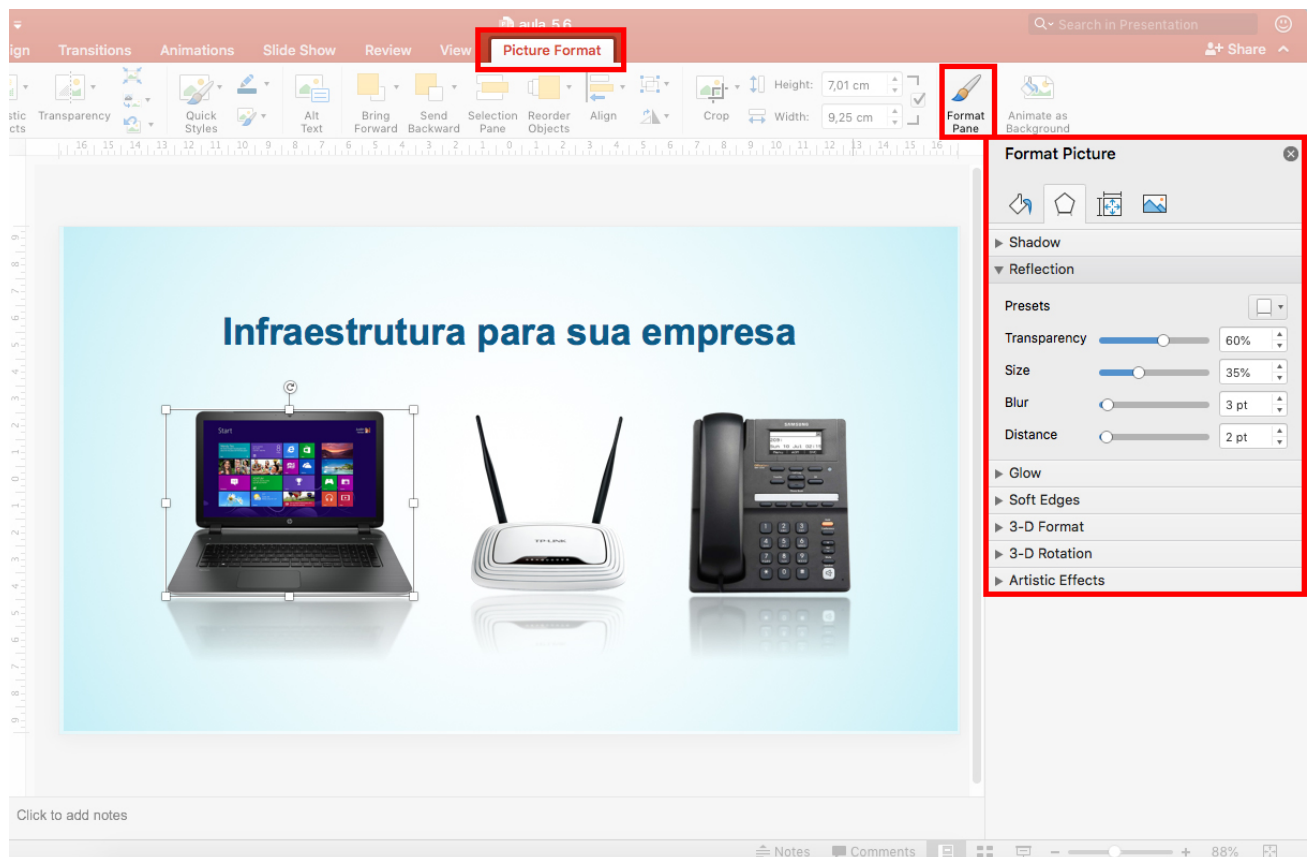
aula_5.6

Search in Presentation

ign Transitions Animations Slide Show Review View Picture Format

Share

stic cts Transparency Quick Styles Alt Text Bring Forward Send Backward Selection Pane Reorder Objects Align Crop Height: 7,01 cm Width: 9,25 cm Format Pane Animate as Background

Format Picture

Shadow

Reflection

Presets

Transparency 60%

Size 35%

Blur 3 pt

Distance 2 pt

Glow

Soft Edges

3-D Format

3-D Rotation

Artistic Effects

Infraestrutura para sua empresa

Click to add notes

Notes Comments 88%